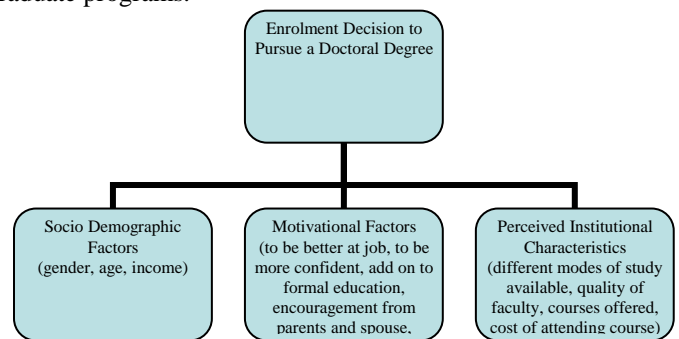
graduate programs.

Enrolment Decision to Pursue a Doctoral Degree

Socio Demographic Factors (gender, age, income)

Motivational Factors (to be better at job, to be more confident, add on to formal education, encouragement from parents and spouse,

Perceived Institutional Characteristics (different modes of study available, quality of faculty, courses offered, cost of attending course)